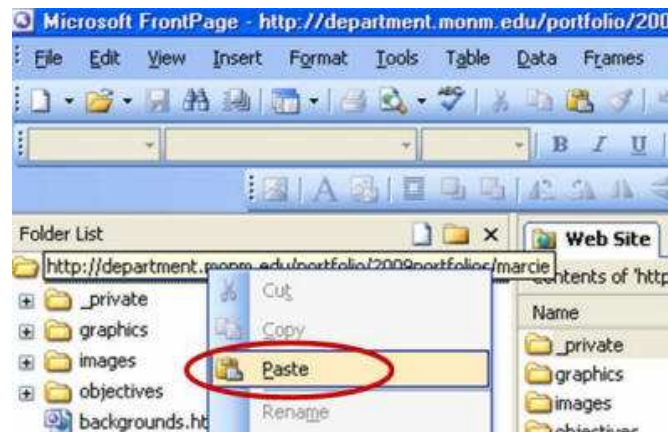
Microsoft FrontPage - http://department.monm.edu/portfolio/200

File Edit View Insert Format Tools Table Data Frames

B I U

Folder List

Web Site

http://department.monm.edu/portfolio/2009portfolios/marcie

Contents of 'http

_private

graphics

images

objectives

backgrounds.ht

Cut

Copy

Paste

Rename

Name

_private

graphics

images

objectives